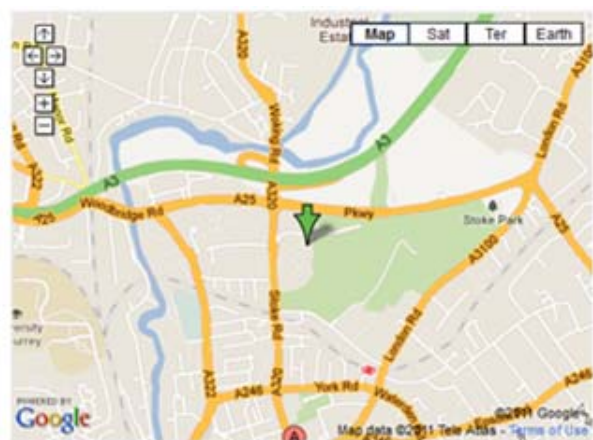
Map
Sat
Ter
Earth
Industrial Esta
A320
A3
A3
A25
Woodbridge Rd
A25
Pkwy
Walnut Tree Rd
A320
Stoke Park
London Rd
A3100
A320
Stoke Rd
A322
London Rd
A246
York Rd
A246
Waterden Rd
versity
urrey
POWERED BY
Google
©2011 Google
Map data ©2011 Tele Atlas - Terms of Use